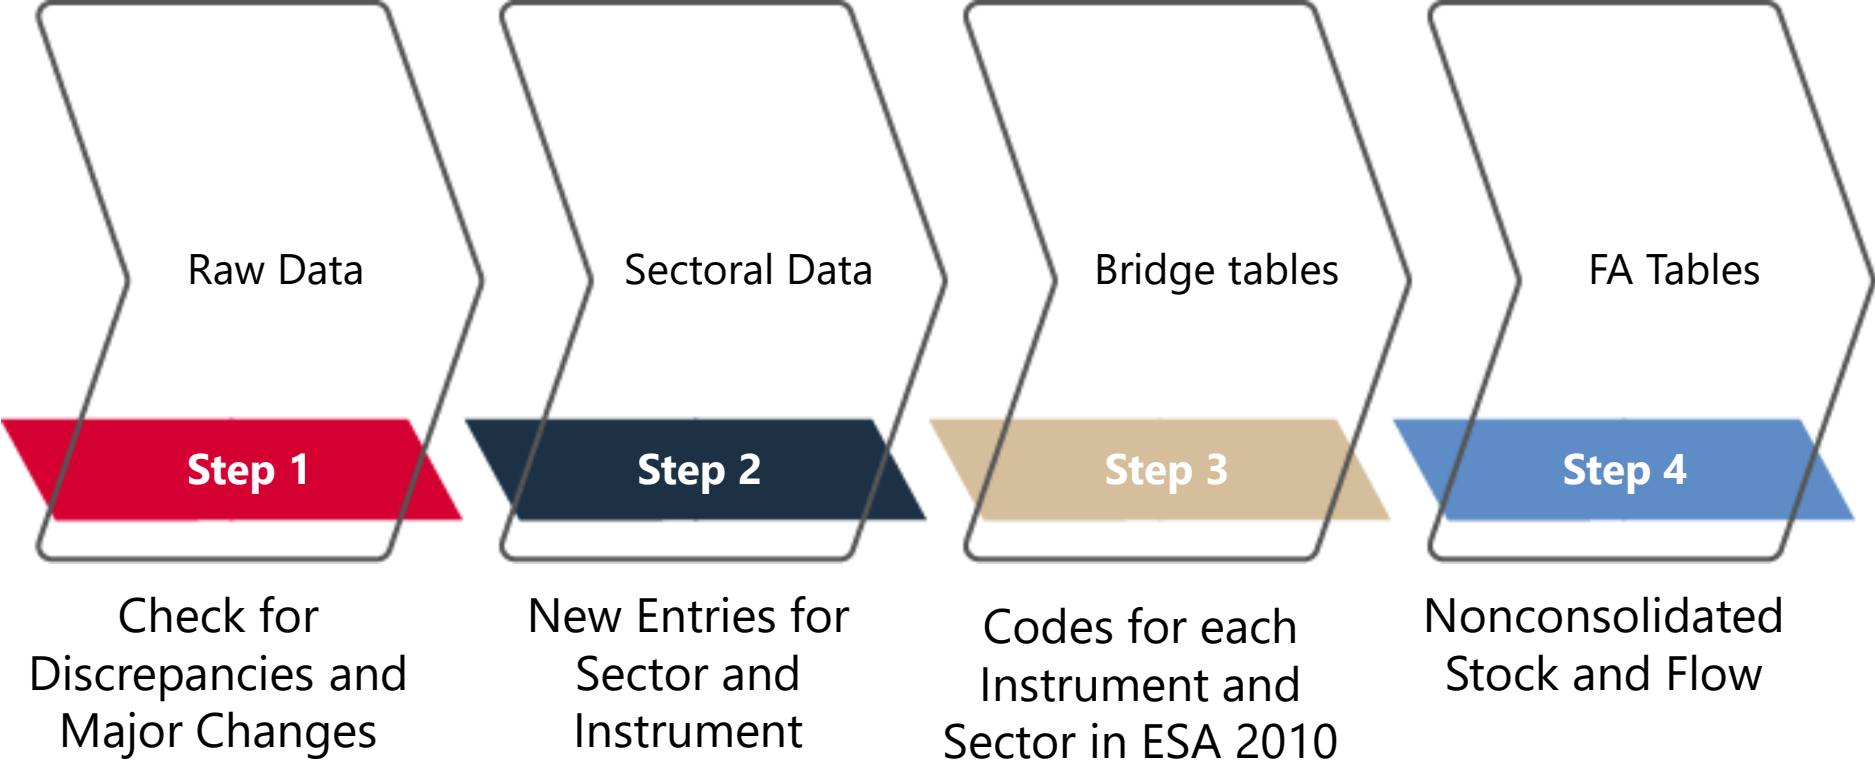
Raw Data

Step 1

Check for Discrepancies and Major Changes

Sectoral Data

Step 2

New Entries for Sector and Instrument

Bridge tables

Step 3

Codes for each Instrument and Sector in ESA 2010

FA Tables

Step 4

Nonconsolidated Stock and Flow